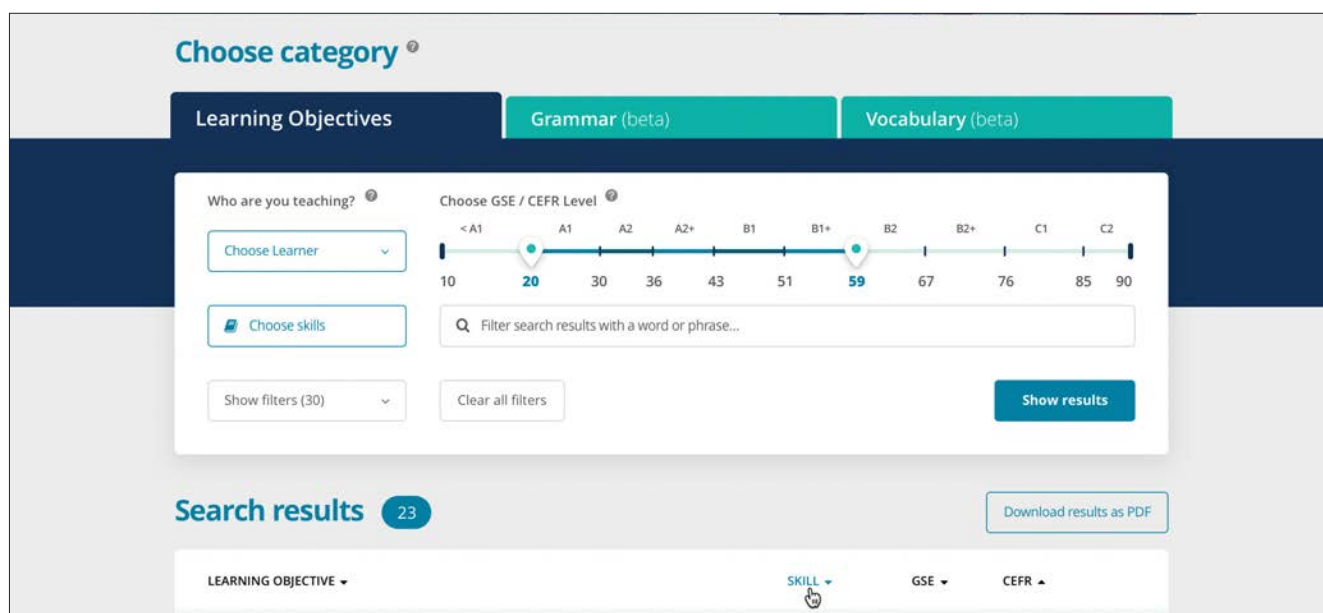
Choose category

Learning Objectives

Grammar (beta)

Vocabulary (beta)

Who are you teaching?

Choose Learner

Choose GSE / CEFR Level

< A1 A1 A2 A2+ B1 B1+ B2 B2+ C1 C2

10 20 30 36 43 51 59 67 76 85 90

Choose skills

Filter search results with a word or phrase...

Show filters (30)

Clear all filters

Show results

Search results 23

Download results as PDF

LEARNING OBJECTIVE

SKILL

GSE

CEFR